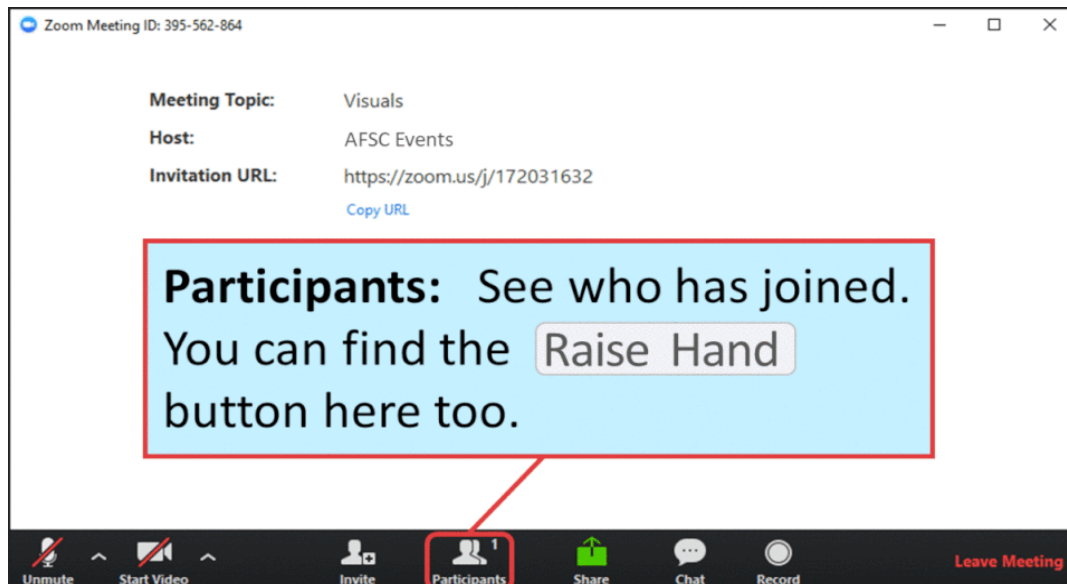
Zoom Meeting ID: 395-562-864

Meeting Topic: Visuals
Host: AFSC Events
Invitation URL: https://zoom.us/j/172031632
Copy URL

Participants: See who has joined. You can find the Raise Hand button here too.

Unmute Start Video Invite Participants 1 Share Chat Record Leave Meeting